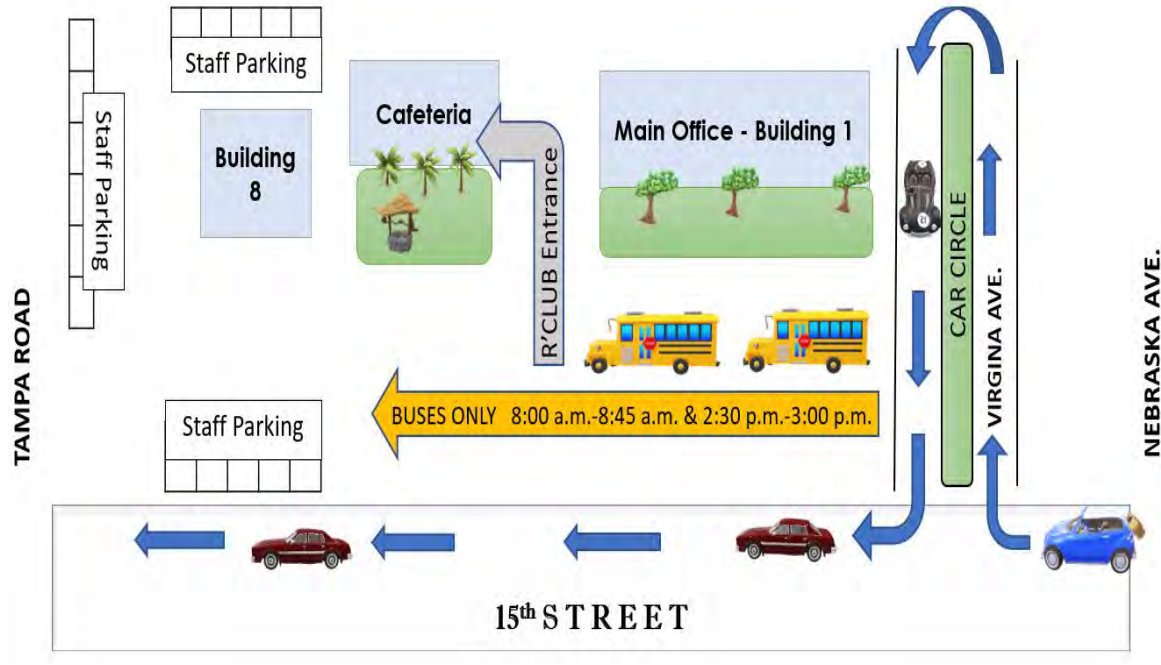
Staff Parking

Staff Parking

Building 8

Cafeteria

R'CLUB Entrance

Main Office - Building 1

CAR CIRCLE

VIRGINA AVE.

NEBRASKA AVE.

TAMPA ROAD

Staff Parking

BUSES ONLY 8:00 a.m.-8:45 a.m. & 2:30 p.m.-3:00 p.m.

15$^{th}$ STREET